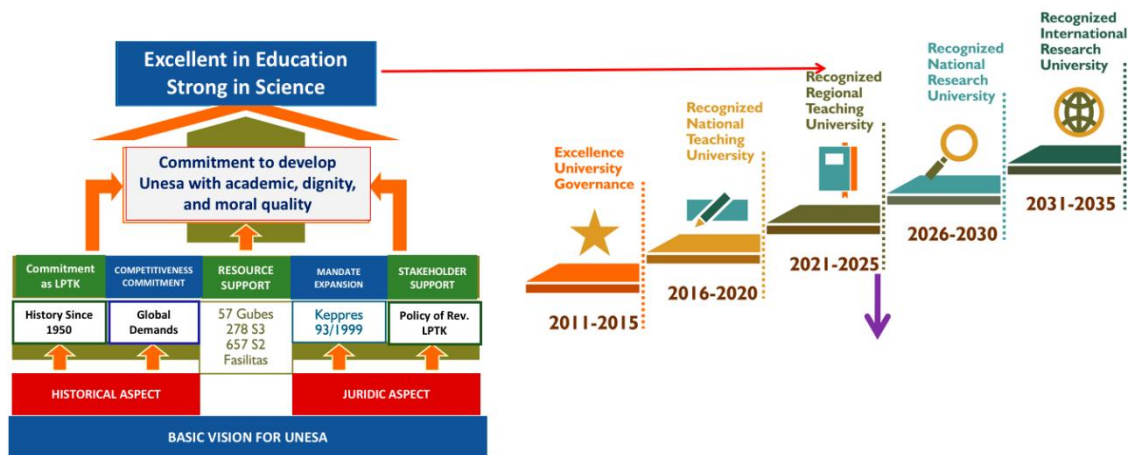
Excellent in Education
Strong in Science

Commitment to develop Unesa with academic, dignity, and moral quality

Commitment as LPTK

COMPETITIVENESS COMMITMENT

RESOURCE SUPPORT

MANDATE EXPANSION

STAKEHOLDER SUPPORT

History Since 1950

Global Demands

57 Gubes
278 S3
657 S2
Fasilitas

Keppres 93/1999

Policy of Rev. LPTK

HISTORICAL ASPECT

JURIDIC ASPECT

BASIC VISION FOR UNESA

Excellence University Governance

2011-2015

Recognized National Teaching University

2016-2020

Recognized Regional Teaching University

2021-2025

Recognized National Research University

2026-2030

Recognized International Research University

2031-2035